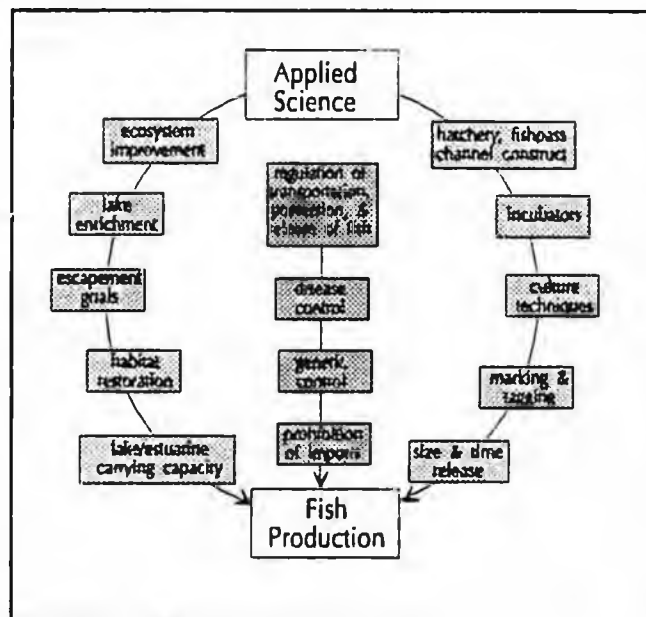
Applied Science

ecosystem improvement

lake enrichment

escapement goals

habitat restoration

lake/estuarine carrying capacity

regulation of transportation, protection, & release of fish

disease control

genetic control

prohibition of imports

hatchery, fishpass channel construct

incubators

culture techniques

marking & tagging

size & time release

Fish Production